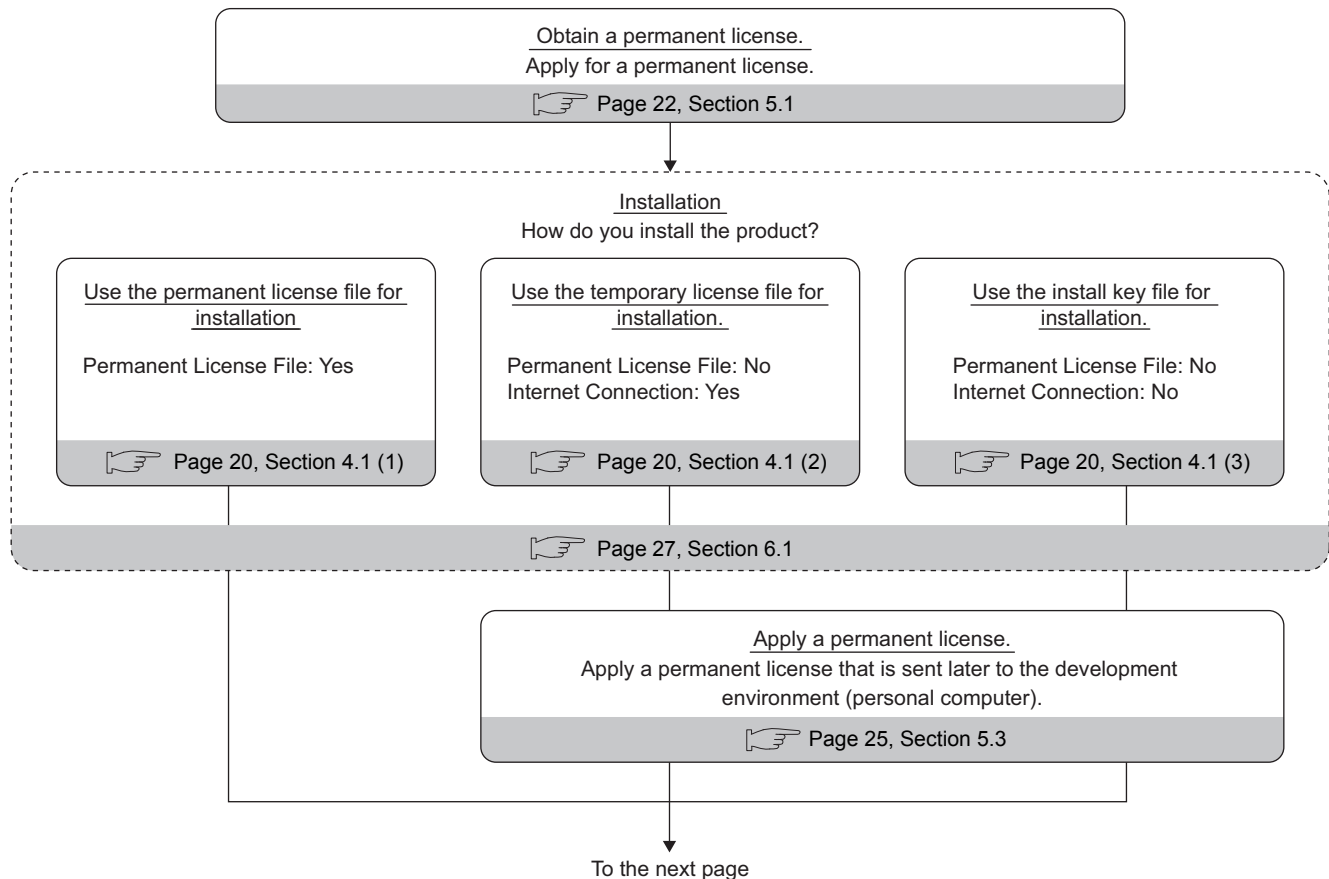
Obtain a permanent license.
Apply for a permanent license.

Page 22, Section 5.1

Installation
How do you install the product?

Use the permanent license file for installation

Permanent License File: Yes

Page 20, Section 4.1 (1)

Use the temporary license file for installation.

Permanent License File: No
Internet Connection: Yes

Page 20, Section 4.1 (2)

Use the install key file for installation.

Permanent License File: No
Internet Connection: No

Page 20, Section 4.1 (3)

Page 27, Section 6.1

Apply a permanent license.
Apply a permanent license that is sent later to the development environment (personal computer).

Page 25, Section 5.3

To the next page